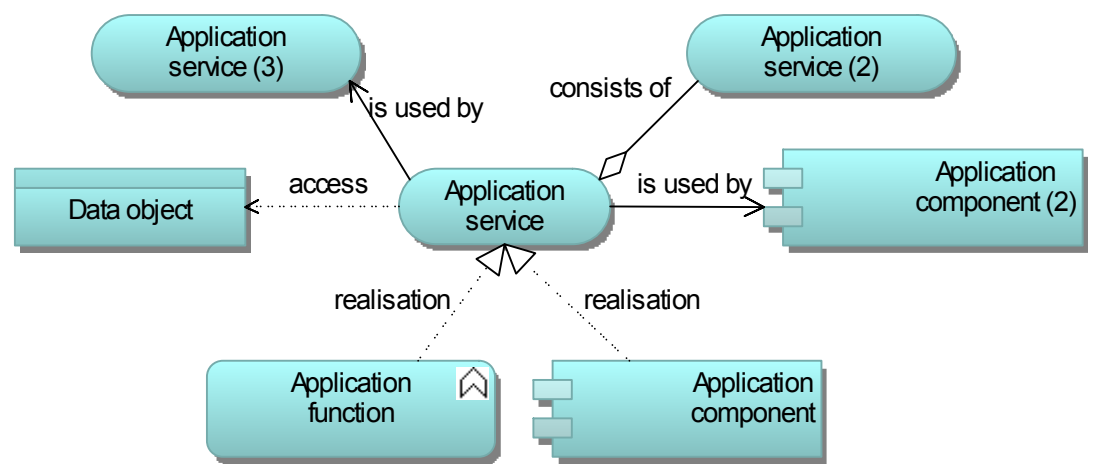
Application service (3)

Application service (2)

consists of

is used by

access

Data object

Application service

is used by

Application component (2)

realisation

realisation

Application function

Application component